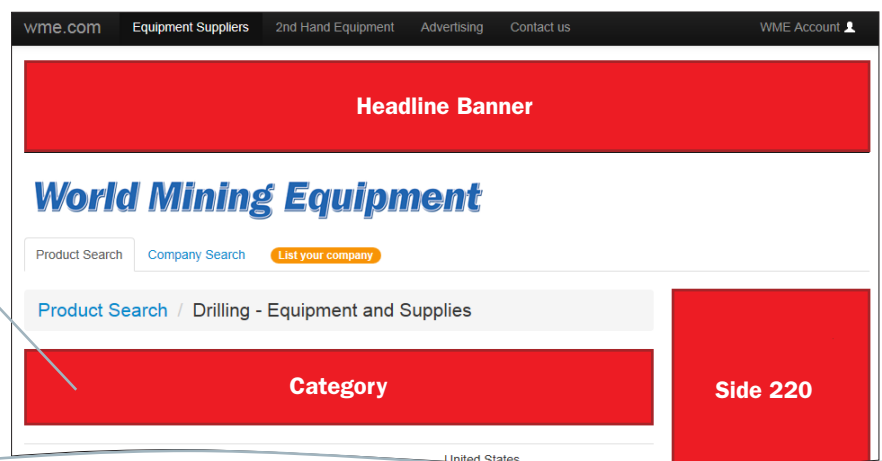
wme.com Equipment Suppliers 2nd Hand Equipment Advertising Contact us WME Account

Headline Banner

World Mining Equipment

Product Search Company Search List your company

Product Search / Drilling - Equipment and Supplies

Category

Side 220

United States